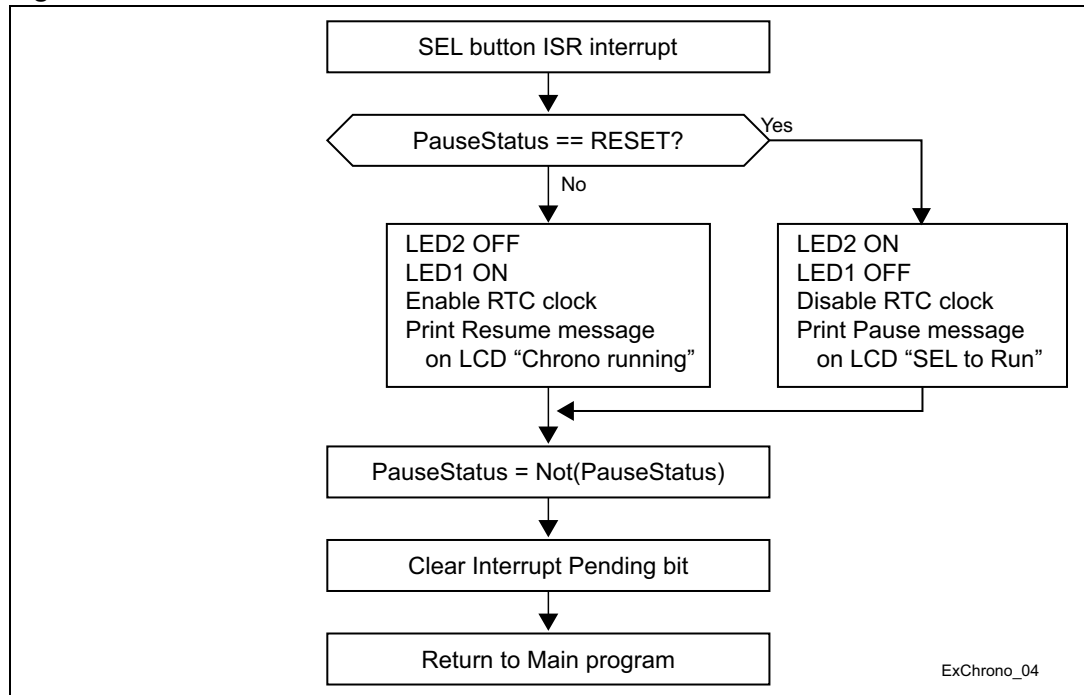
SEL button ISR interrupt

PauseStatus == RESET?

Yes

No

LED2 OFF
LED1 ON
Enable RTC clock
Print Resume message on LCD “Chrono running”

LED2 ON
LED1 OFF
Disable RTC clock
Print Pause message on LCD “SEL to Run”

PauseStatus = Not(PauseStatus)

Clear Interrupt Pending bit

Return to Main program

ExChrono_04